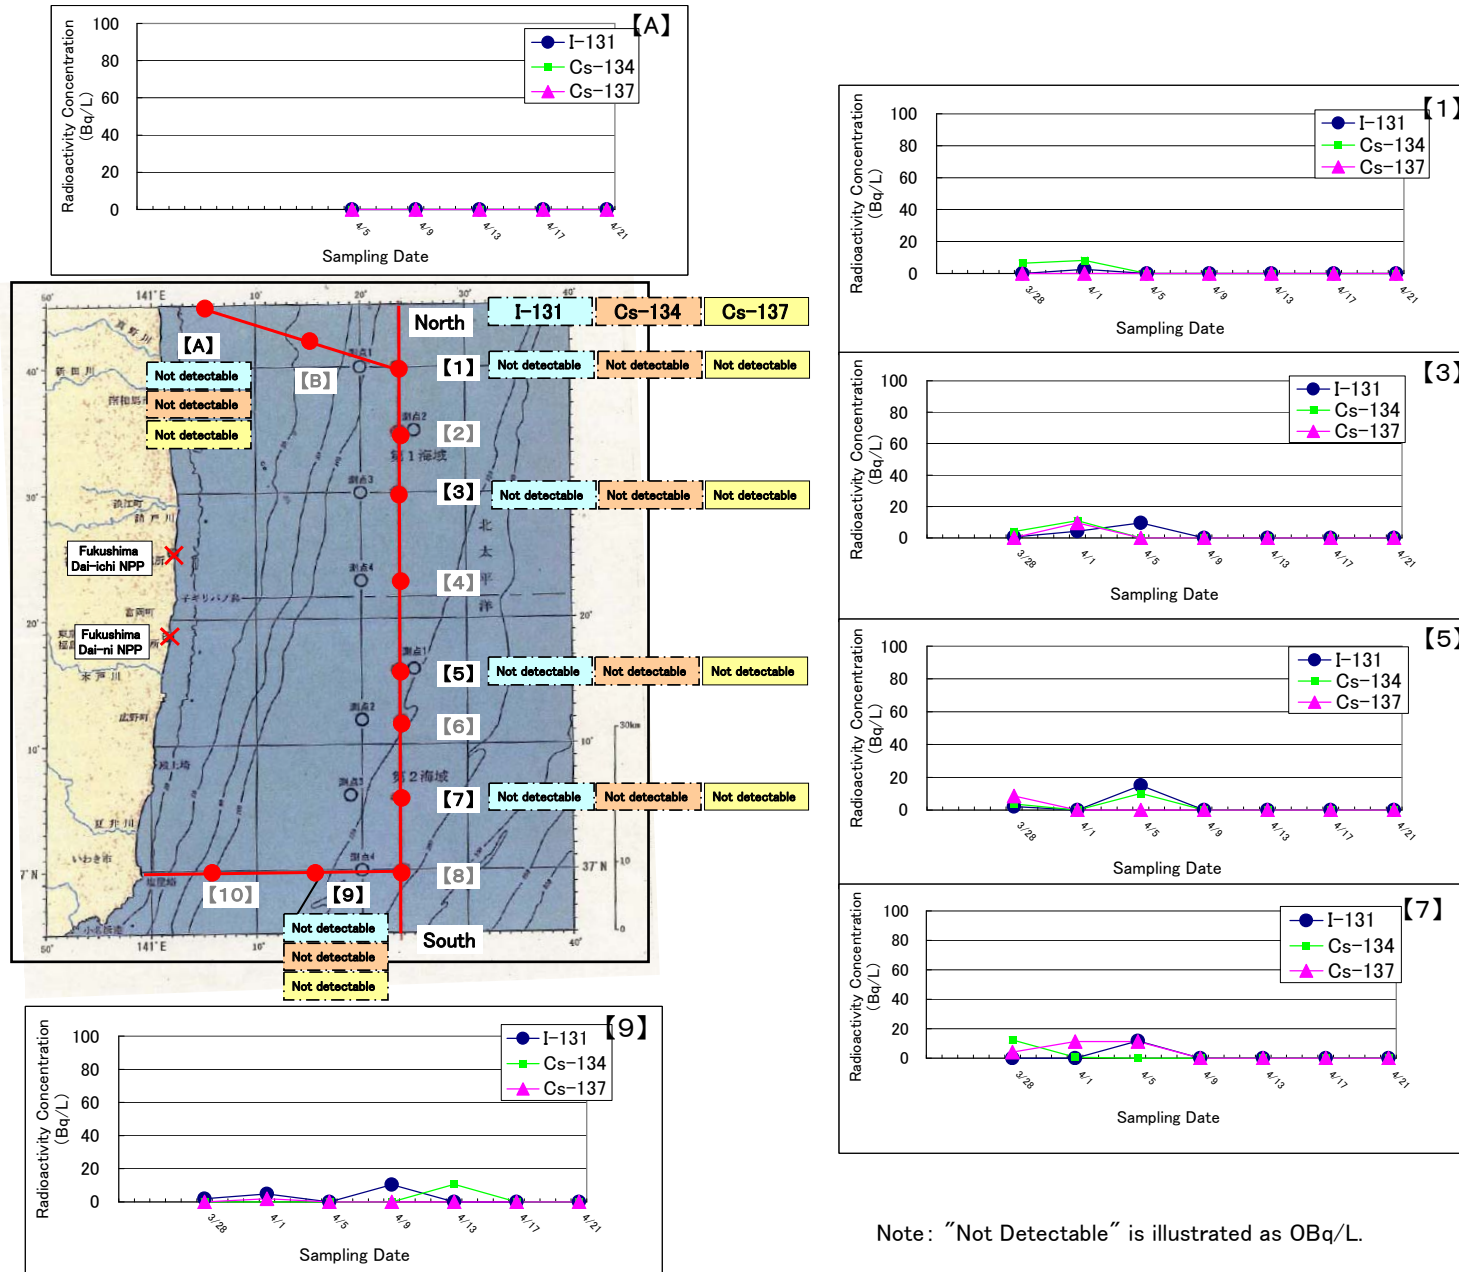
【A】
Radioactivity Concentration (Bq/L)
100
80
60
40
20
0
I-131
Cs-134
Cs-137
4/5 4/9 4/13 4/17 4/21
Sampling Date

141°E
50'
10'
20'
30'
40'
North
I-131
Cs-134
Cs-137
【A】
Not detectable
Not detectable
Not detectable
【B】
【1】
Not detectable
Not detectable
Not detectable
【2】
【3】
Not detectable
Not detectable
Not detectable
Fukushima Dai-ichi NPP
【4】
Fukushima Dai-ni NPP
【5】
Not detectable
Not detectable
Not detectable
【6】
【7】
Not detectable
Not detectable
Not detectable
【8】
37°N
【10】
【9】
Not detectable
Not detectable
Not detectable
South

【1】
Radioactivity Concentration (Bq/L)
100
80
60
40
20
0
I-131
Cs-134
Cs-137
3/28 4/1 4/5 4/9 4/13 4/17 4/21
Sampling Date

【3】
Radioactivity Concentration (Bq/L)
100
80
60
40
20
0
I-131
Cs-134
Cs-137
3/28 4/1 4/5 4/9 4/13 4/17 4/21
Sampling Date

【5】
Radioactivity Concentration (Bq/L)
100
80
60
40
20
0
I-131
Cs-134
Cs-137
3/28 4/1 4/5 4/9 4/13 4/17 4/21
Sampling Date

【7】
Radioactivity Concentration (Bq/L)
100
80
60
40
20
0
I-131
Cs-134
Cs-137
3/28 4/1 4/5 4/9 4/13 4/17 4/21
Sampling Date

【9】
Radioactivity Concentration (Bq/L)
100
80
60
40
20
0
I-131
Cs-134
Cs-137
3/28 4/1 4/5 4/9 4/13 4/17 4/21
Sampling Date

Note: "Not Detectable" is illustrated as 0Bq/L.